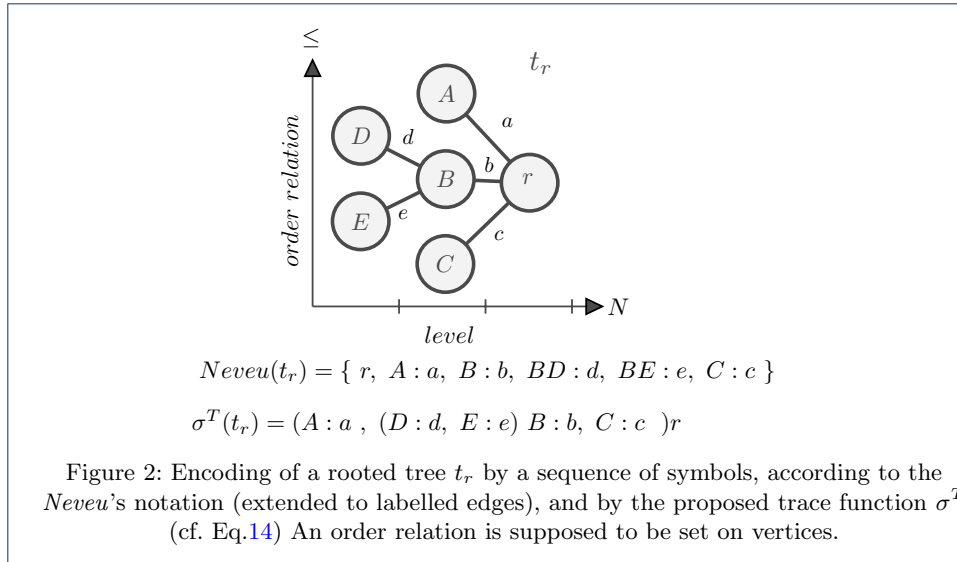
$\leq$

$t_r$

order relation

$A$ $a$ $D$ $d$ $B$ $b$ $r$ $E$ $e$ $C$ $c$

$N$

level

$Neveu(t_r) = \{\ r,\ A : a,\ B : b,\ BD : d,\ BE : e,\ C : c\ \}$

$\sigma^T(t_r) = (A : a\ ,\ (D : d,\ E : e)\ B : b,\ C : c\ \ )r$

Figure 2: Encoding of a rooted tree $t_r$ by a sequence of symbols, according to the Neveu's notation (extended to labelled edges), and by the proposed trace function $\sigma^T$ (cf. Eq.14) An order relation is supposed to be set on vertices.